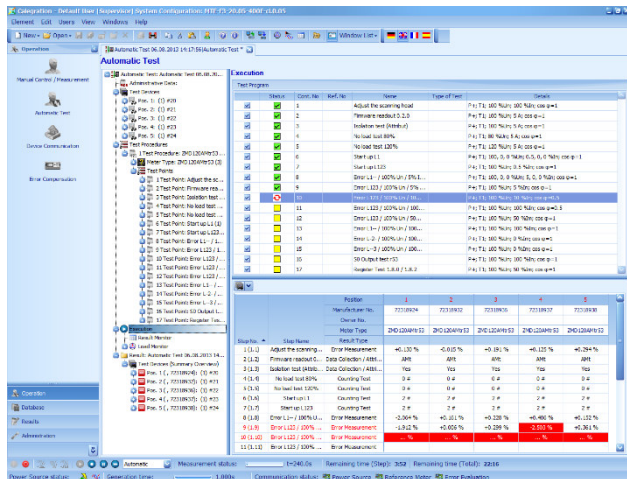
Calegration - Default User [Supervisor] System Configuration: MTE CS 20.05 400V v5.0.05

Element Edit Users View Windows Help

New Open Window List

Operation

Manual Control / Measurement

Automatic Test

Device Communication

Error Compensation

Automatic Test 06.08.2013 14:17:59 [Automatic Test*

Automatic Test

Automatic Test: Automatic Test 06.08.20...
Administrative Data
Test Devices
Pos. 1 (1) #20
Pos. 2 (1) #21
Pos. 3 (1) #22
Pos. 4 (1) #23
Pos. 5 (1) #24
Test Procedures
1 Test Procedure: ZMD120AMrS3 ...
Meter Type: ZMD120AMrS3 (3)
Test Points
1 Test Point: Adjust the sc...
2 Test Point: Firmware rea...
3 Test Point: Isolation test ...
4 Test Point: No load test ...
5 Test Point: No load test ...
6 Test Point: Start up L1 (1)
7 Test Point: Start up L123 ...
8 Test Point: Error L1 - / 1...
9 Test Point: Error L123 / 1...
10 Test Point: Error L123 ...
11 Test Point: Error L123 ...
12 Test Point: Error L1 ...
13 Test Point: Error L123 ...
14 Test Point: Error L2 / ...
15 Test Point: Error L3 / ...
16 Test Point: S0 Output ...
17 Test Point: Register Tes...
Execution
Result Monitor
Load Monitor
Result: Automatic Test 06.08.2013 14...
Test Devices (Summary Overview)
Pos. 1 ( 72218924) (1) #20
Pos. 2 ( 72218925) (1) #21
Pos. 3 ( 72218926) (1) #22
Pos. 4 ( 72218927) (1) #23
Pos. 5 ( 72218928) (1) #24

Operation
Database
Results
Administration

Execution

Test Program

| | Status | Cont. No. | Ref. No. | Name | Type of Test | Details |
|---|---|---|---|---|---|---|
| | | 1 | | Adjust the scanning head | | P+; T1; 100 %Un; 100 %Ib; cos φ=1 |
| | | 2 | | Firmware readout 2.3.0 | | P+; T1; 100 %Un; 5 A; cos φ=1 |
| | | 3 | | Isolation test (Attribut) | | P+; T1; 100 %Un; 5 A; cos φ=1 |
| | | 4 | | No load test 80% | | P+; T1; 80 %Un; 5 A; cos φ=1 |
| | | 5 | | No load test 120% | | P+; T1; 120 %Un; 5 A; cos φ=1 |
| | | 6 | | Start up L1 | | P+; T1; 100, 0, 0 %Un; 0.5, 0, 0 %Ib; cos φ=1 |
| | | 7 | | Start up L123 | | P+; T1; 100 %Un; 0.5 %Ib; cos φ=1 |
| | | 8 | | Error L1 - / 100% Un / 5%... | | P+; T1; 100, 0, 0 %Un; 5, 0, 0 %Ib; cos φ=1 |
| | | 9 | | Error L123 / 100% Un / 5%... | | P+; T1; 100 %Un; 5 %Ib; cos φ=1 |
| | | 10 | | Error L123 / 100% Un / 10... | | P+; T1; 100 %Un; 100 %Ib; cos φ=0.5 |
| | | 11 | | Error L123 / 100% Un / 10... | | P+; T1; 100 %Un; 100 %Ib; cos φ=0.5 |
| | | 12 | | Error L123 / 100% Un / 50... | | P+; T1; 100 %Un; 50 %Ib; cos φ=1 |
| | | 13 | | Error L1 - / 100% Un / 100... | | P+; T1; 100 %Un; 100 %Ib; cos φ=1 |
| | | 14 | | Error L2 - / 100% Un / 100... | | P+; T1; 100 %Un; 100 %Ib; cos φ=1 |
| | | 15 | | Error L3 - / 100% Un / 100... | | P+; T1; 100 %Un; 100 %Ib; cos φ=1 |
| | | 16 | | S0 Output test | | P+; T1; 100 %Un; 10 %Ib; cos φ=1 |
| | | 17 | | Register Test 1.8.0 / 1.8.2 | | P+; T1; 100 %Un; 50 %Ib; cos φ=1 |

| Step No. | Name | Result Type | 1 | 2 | 3 | 4 | 5 |
|---|---|---|---|---|---|---|---|
| | | Position | 1 | 2 | 3 | 4 | 5 |
| | | Manufacturer No. | 72218924 | 72218925 | 72218926 | 72218927 | 72218928 |
| | | Owner No. | | | | | |
| | | Meter Type | ZMD120AMrS3 | ZMD120AMrS3 | ZMD120AMrS3 | ZMD120AMrS3 | ZMD120AMrS3 |
| 1 (1.1) | Adjust the scanning... | Error Measurement | +0.130 % | -0.015 % | +0.191 % | +0.125 % | +0.294 % |
| 2 (1.2) | Firmware readout 2... | Data Collection / Attrib... | AMt | AMt | AMt | AMt | AMt |
| 3 (1.3) | Isolation test (Attri... | Data Collection / Attrib... | Yes | Yes | Yes | Yes | Yes |
| 4 (1.4) | No load test 80% | Counting Test | 0 # | 0 # | 0 # | 0 # | 0 # |
| 5 (1.5) | No load test 120% | Counting Test | 0 # | 0 # | 0 # | 0 # | 0 # |
| 6 (1.6) | Start up L1 | Counting Test | 2 # | 2 # | 2 # | 2 # | 2 # |
| 7 (1.7) | Start up L123 | Counting Test | 2 # | 2 # | 2 # | 2 # | 2 # |
| 8 (1.8) | Error L1 - / 100% U... | Error Measurement | -2.064 % | +0.101 % | +0.228 % | +0.490 % | +0.152 % |
| 9 (1.9) | Error L123 / 100% ... | Error Measurement | -1.912 % | +0.056 % | +0.209 % | -2.500 % | +0.361 % |
| 10 (1.10) | Error L123 / 100% ... | Error Measurement | ... % | ... % | ... % | ... % | ... % |
| 11 (1.11) | Error L123 / 100% ... | Error Measurement | | | | | |

Automatic Measurement status: t=240.0s Remaining time (Step): 3:52 Remaining time (Total): 22:16

Power Source status: Generation time: 1.000s Communication status: Power Source Reference Meter Error Evaluation